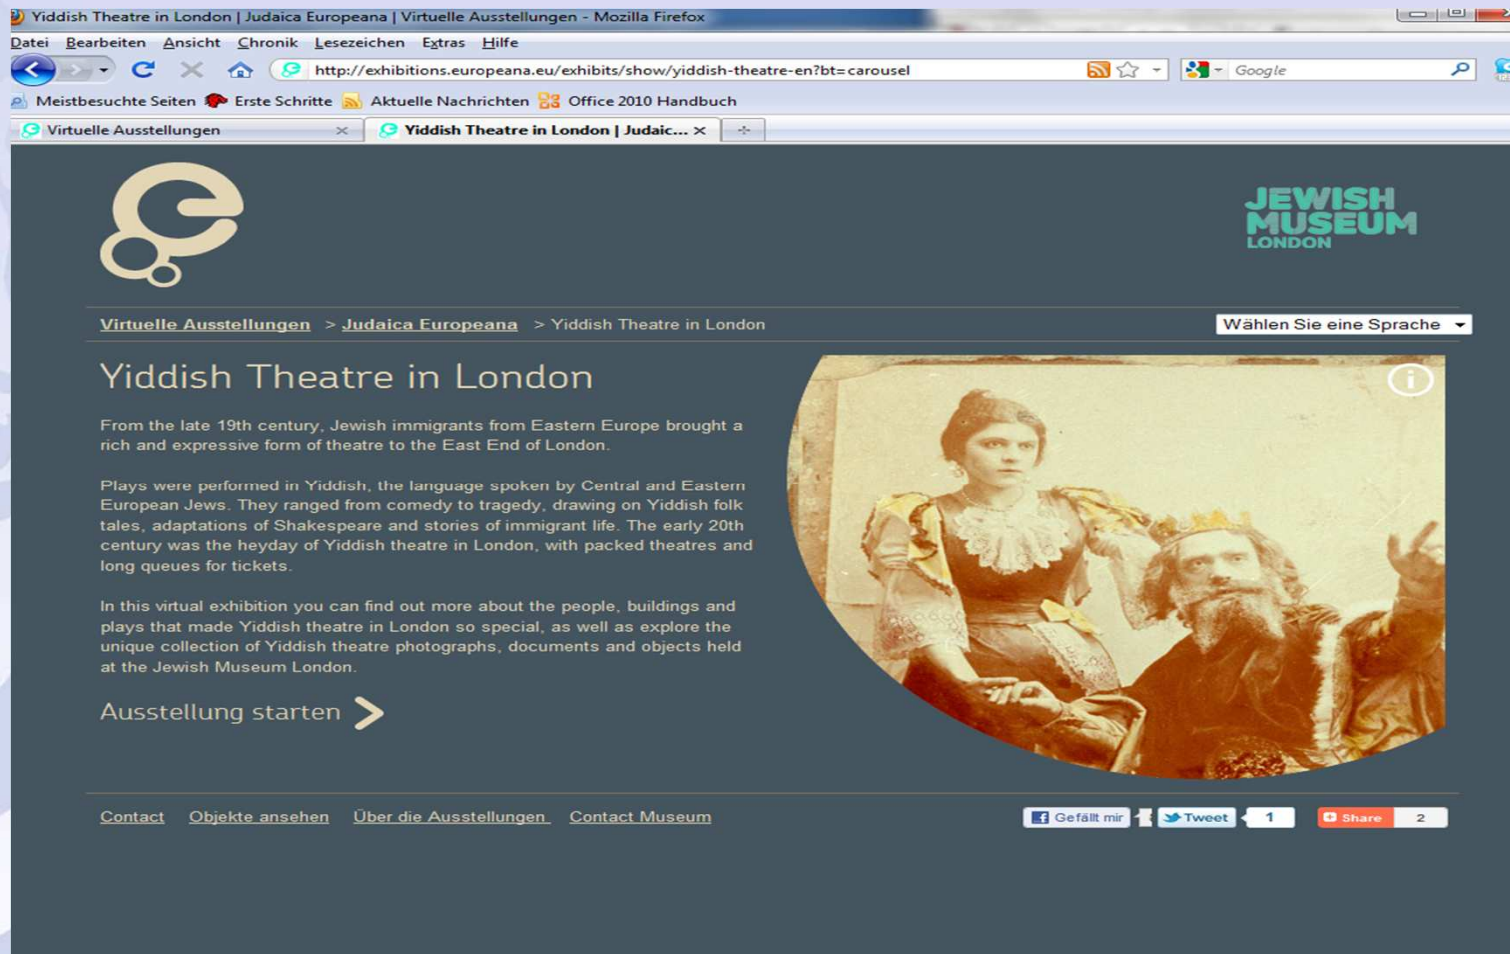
Yiddish Theatre in London | Judaica Europeana | Virtuelle Ausstellungen - Mozilla Firefox

Datei Bearbeiten Ansicht Chronik Lesezeichen Extras Hilfe

http://exhibitions.europeana.eu/exhibits/show/yiddish-theatre-en?bt=carousel

Google

Meistbesuchte Seiten Erste Schritte Aktuelle Nachrichten Office 2010 Handbuch

Virtuelle Ausstellungen

Yiddish Theatre in London | Judaic...

JEWISH MUSEUM LONDON

Virtuelle Ausstellungen > Judaica Europeana > Yiddish Theatre in London

Wählen Sie eine Sprache

Yiddish Theatre in London

From the late 19th century, Jewish immigrants from Eastern Europe brought a rich and expressive form of theatre to the East End of London.

Plays were performed in Yiddish, the language spoken by Central and Eastern European Jews. They ranged from comedy to tragedy, drawing on Yiddish folk tales, adaptations of Shakespeare and stories of immigrant life. The early 20th century was the heyday of Yiddish theatre in London, with packed theatres and long queues for tickets.

In this virtual exhibition you can find out more about the people, buildings and plays that made Yiddish theatre in London so special, as well as explore the unique collection of Yiddish theatre photographs, documents and objects held at the Jewish Museum London.

Ausstellung starten

Contact Objekte ansehen Über die Ausstellungen Contact Museum

Gefällt mir Tweet 1 Share 2